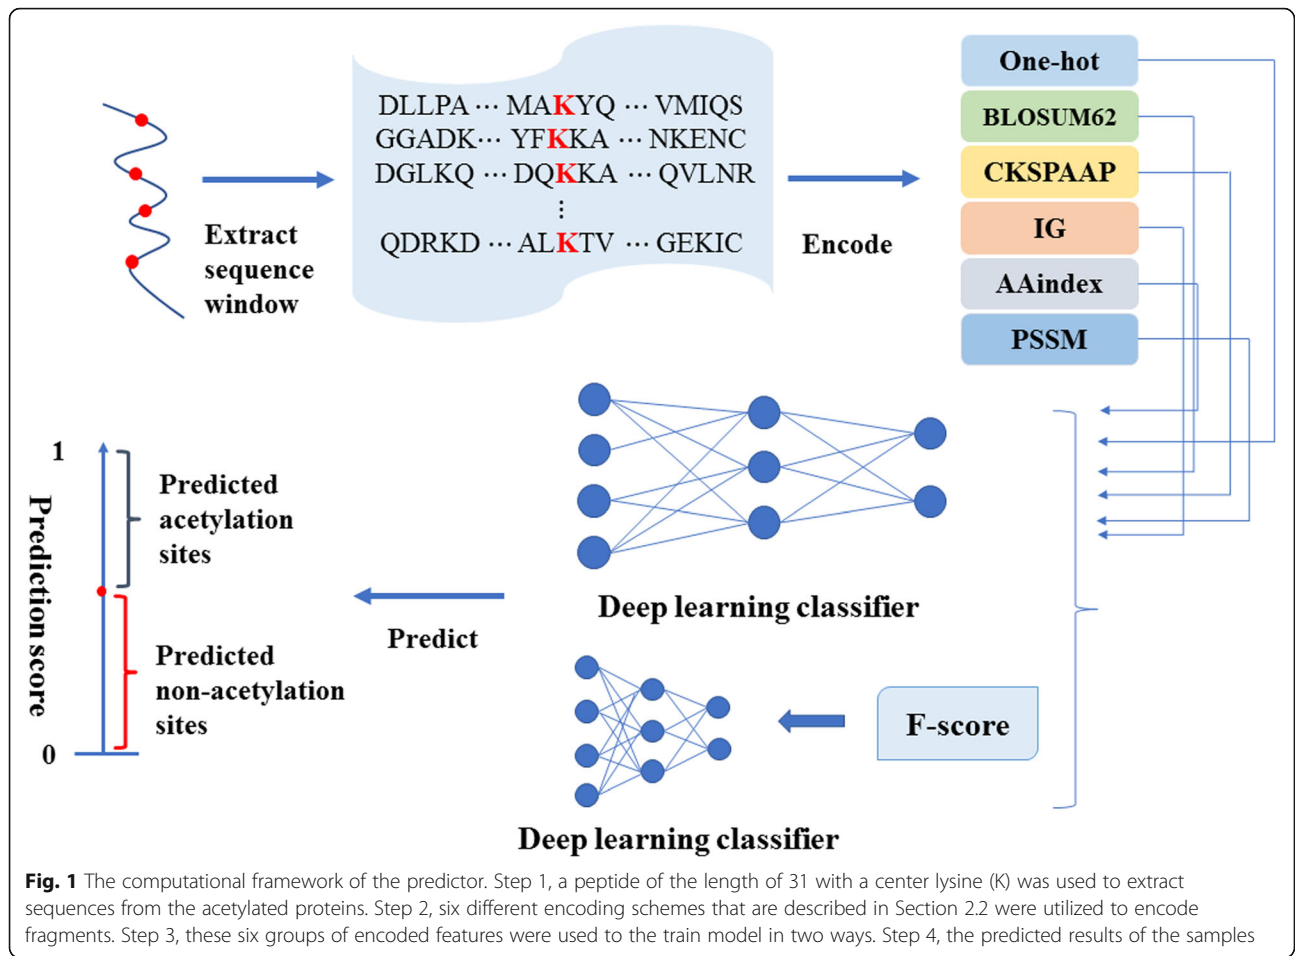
Extract sequence window

DLLPA ··· MAKYQ ··· VMIQS
GGADK··· YFKKA ··· NKENC
DGLKQ ··· DQKKA ··· QVLNR
⋮
QDRKD ··· ALKTV ··· GEKIC

Encode

One-hot
BLOSUM62
CKSPAAP
IG
AAindex
PSSM

1
0
Prediction score
Predicted acetylation sites
Predicted non-acetylation sites

Predict

Deep learning classifier

F-score

Deep learning classifier

**Fig. 1** The computational framework of the predictor. Step 1, a peptide of the length of 31 with a center lysine (K) was used to extract sequences from the acetylated proteins. Step 2, six different encoding schemes that are described in Section 2.2 were utilized to encode fragments. Step 3, these six groups of encoded features were used to the train model in two ways. Step 4, the predicted results of the samples